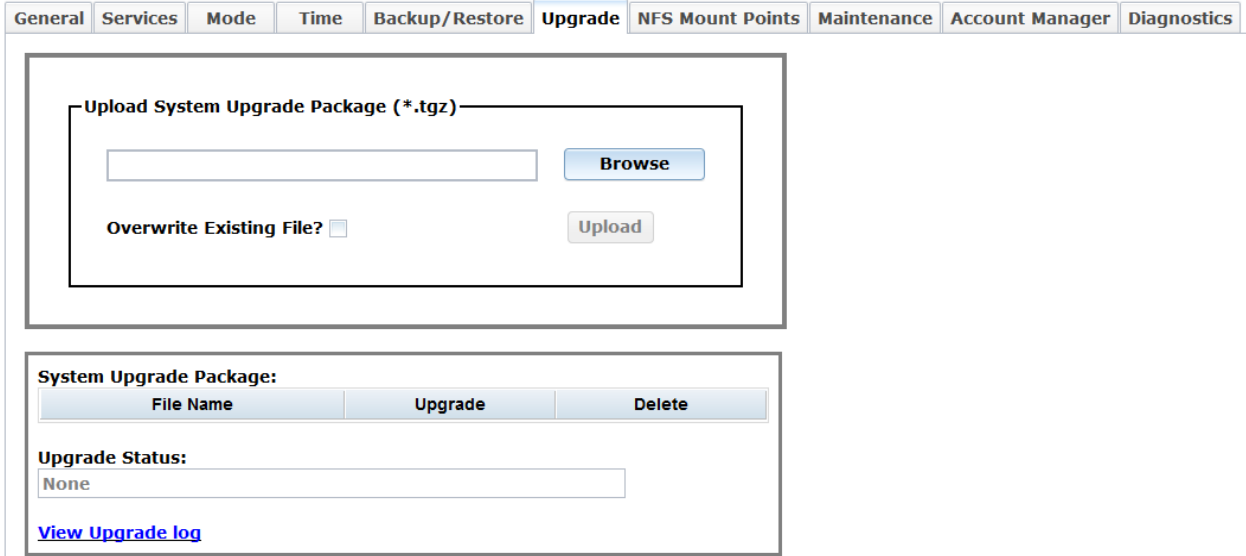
General | Services | Mode | Time | Backup/Restore | Upgrade | NFS Mount Points | Maintenance | Account Manager | Diagnostics

Upload System Upgrade Package (*.tgz)

Browse

Overwrite Existing File?

Upload

System Upgrade Package:

| File Name | Upgrade | Delete |
|---|---|---|

Upgrade Status:

None

View Upgrade log